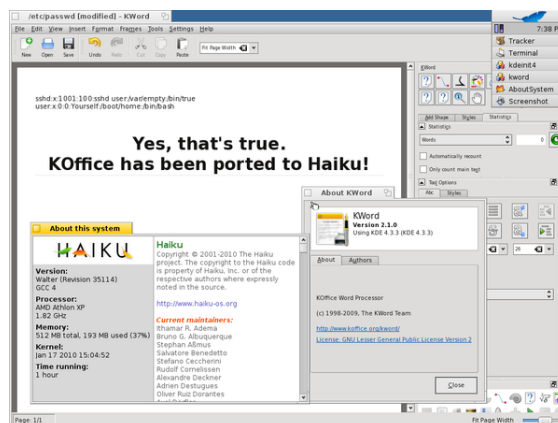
/etc/passwd [modified] - KWord

File Edit View Insert Format Frames Tools Settings Help

New Open Save Undo Redo Cut Copy Paste Fit Page Width

sshd:x:1001:100:sshd user:/var/empty:/bin/true
user:x:0:0:Yourself:/boot/home:/bin/bash

Yes, that's true.
KOffice has been ported to Haiku!

About this system

HAIKU

Version:
Walter (Revision 35114)
GCC 4

Processor:
AMD Athlon XP
1.82 GHz

Memory:
512 MB total, 193 MB used (37%)

Kernel:
Jan 17 2010 15:04:52

Time running:
1 hour

Haiku
Copyright © 2001-2010 The Haiku project. The copyright to the Haiku code is property of Haiku, Inc. or of the respective authors where expressly noted in the source.

http://www.haiku-os.org

Current maintainers:
Ithamar R. Adema
Bruno G. Albuquerque
Stephan Aßmus
Salvatore Benedetto
Stefano Ceccherini
Rudolf Cornelissen
Alexandre Deckner
Adrien Destugues
Oliver Ruiz Dorantes

About KWord

KWord
Version 2.1.0
Using KDE 4.3.3 (KDE 4.3.3)

About Authors

KOffice Word Processor

(c) 1998-2009, The KWord Team

http://www.koffice.org/kword/

License: GNU Lesser General Public License Version 2

Close

KWord

Add Shape Styles Statistics

Statistics

Words 0

Automatically recount

Only count main text

Tool Options

Abc Styles

7:38 P

Tracker
Terminal
kdeinit4
kword
AboutSystem
Screenshot

Page: 1/1

Fit Page Width